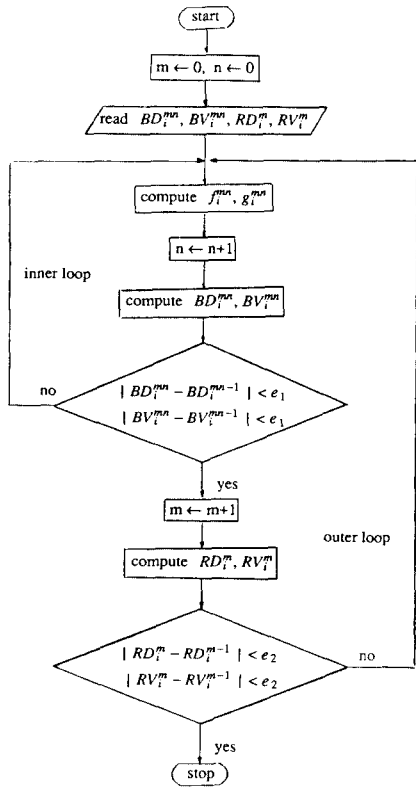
start

$m \leftarrow 0,\ n \leftarrow 0$

read $BD_i^{mn}, BV_i^{mn}, RD_i^{m}, RV_i^{m}$

compute $f_i^{mn}, g_i^{mn}$

$n \leftarrow n+1$

inner loop

compute $BD_i^{mn}, BV_i^{mn}$

no

$| BD_i^{mn} - BD_i^{mn-1} | < e_1$

$| BV_i^{mn} - BV_i^{mn-1} | < e_1$

yes

$m \leftarrow m+1$

outer loop

compute $RD_i^{m}, RV_i^{m}$

$| RD_i^{m} - RD_i^{m-1} | < e_2$

$| RV_i^{m} - RV_i^{m-1} | < e_2$

no

yes

stop